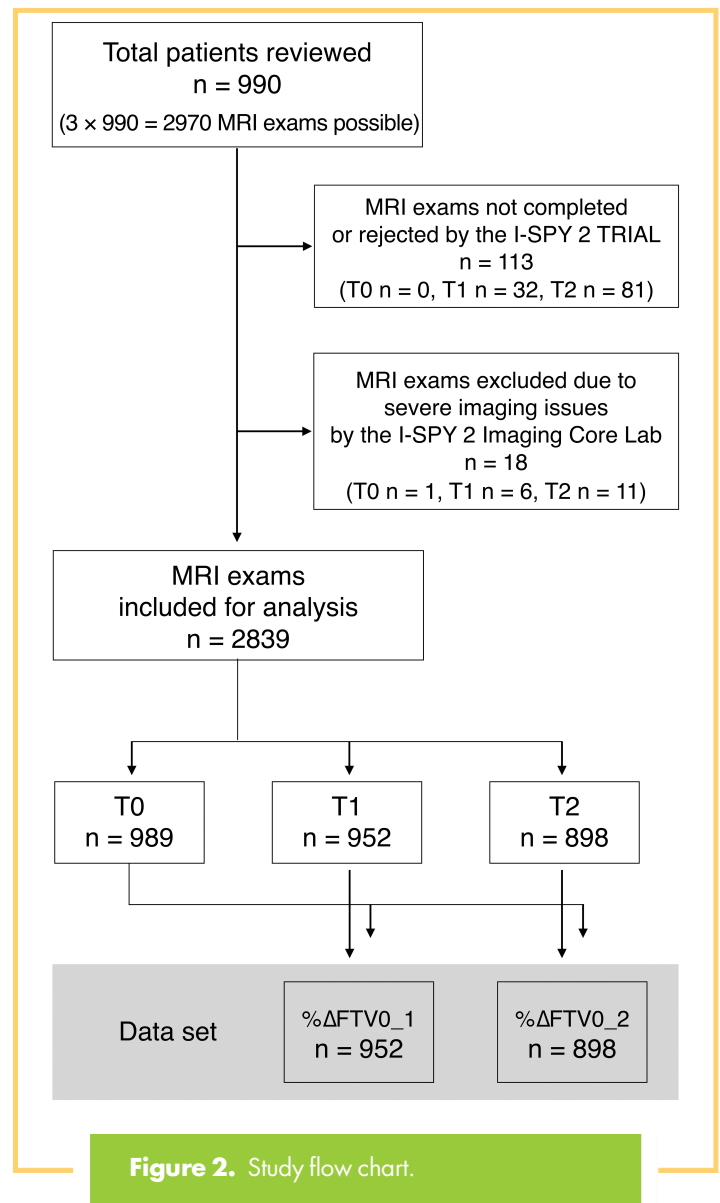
Total patients reviewed
n = 990
(3 × 990 = 2970 MRI exams possible)

MRI exams not completed
or rejected by the I-SPY 2 TRIAL
n = 113
(T0 n = 0, T1 n = 32, T2 n = 81)

MRI exams excluded due to
severe imaging issues
by the I-SPY 2 Imaging Core Lab
n = 18
(T0 n = 1, T1 n = 6, T2 n = 11)

MRI exams
included for analysis
n = 2839

T0
n = 989

T1
n = 952

T2
n = 898

Data set

%ΔFTV0_1
n = 952

%ΔFTV0_2
n = 898

Figure 2. Study flow chart.